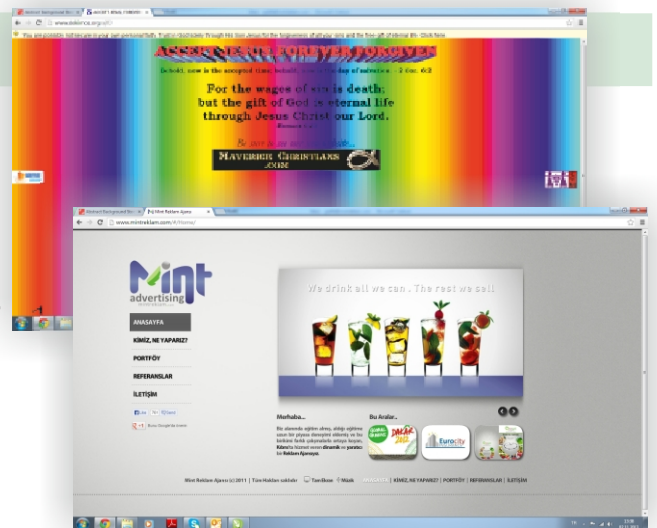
ACCEPT JESUS FOREVER FORGIVEN

Behold, now is the accepted time; behold, now is the day of salvation. - 2 Cor. 6:2

For the wages of sin is death;
but the gift of God is eternal life
through Jesus Christ our Lord.

MAVERICK CHRISTIANS .COM

Mint Reklam Ajansı

www.mintreklam.com/#/Home/

Mint advertising

ANASAYFA

KİMİZ, NE YAPARIZ?

PORTFÖY

REFERANSLAR

İLETİŞİM

We drink all we can . The rest we sell

Merhaba...

Bu Aralar..

EuroCity

Mint Reklam Ajansı (c) 2011 | Tüm Hakları saklıdır

ANASAYFA | KİMİZ, NE YAPARIZ? | PORTFÖY | REFERANSLAR | İLETİŞİM